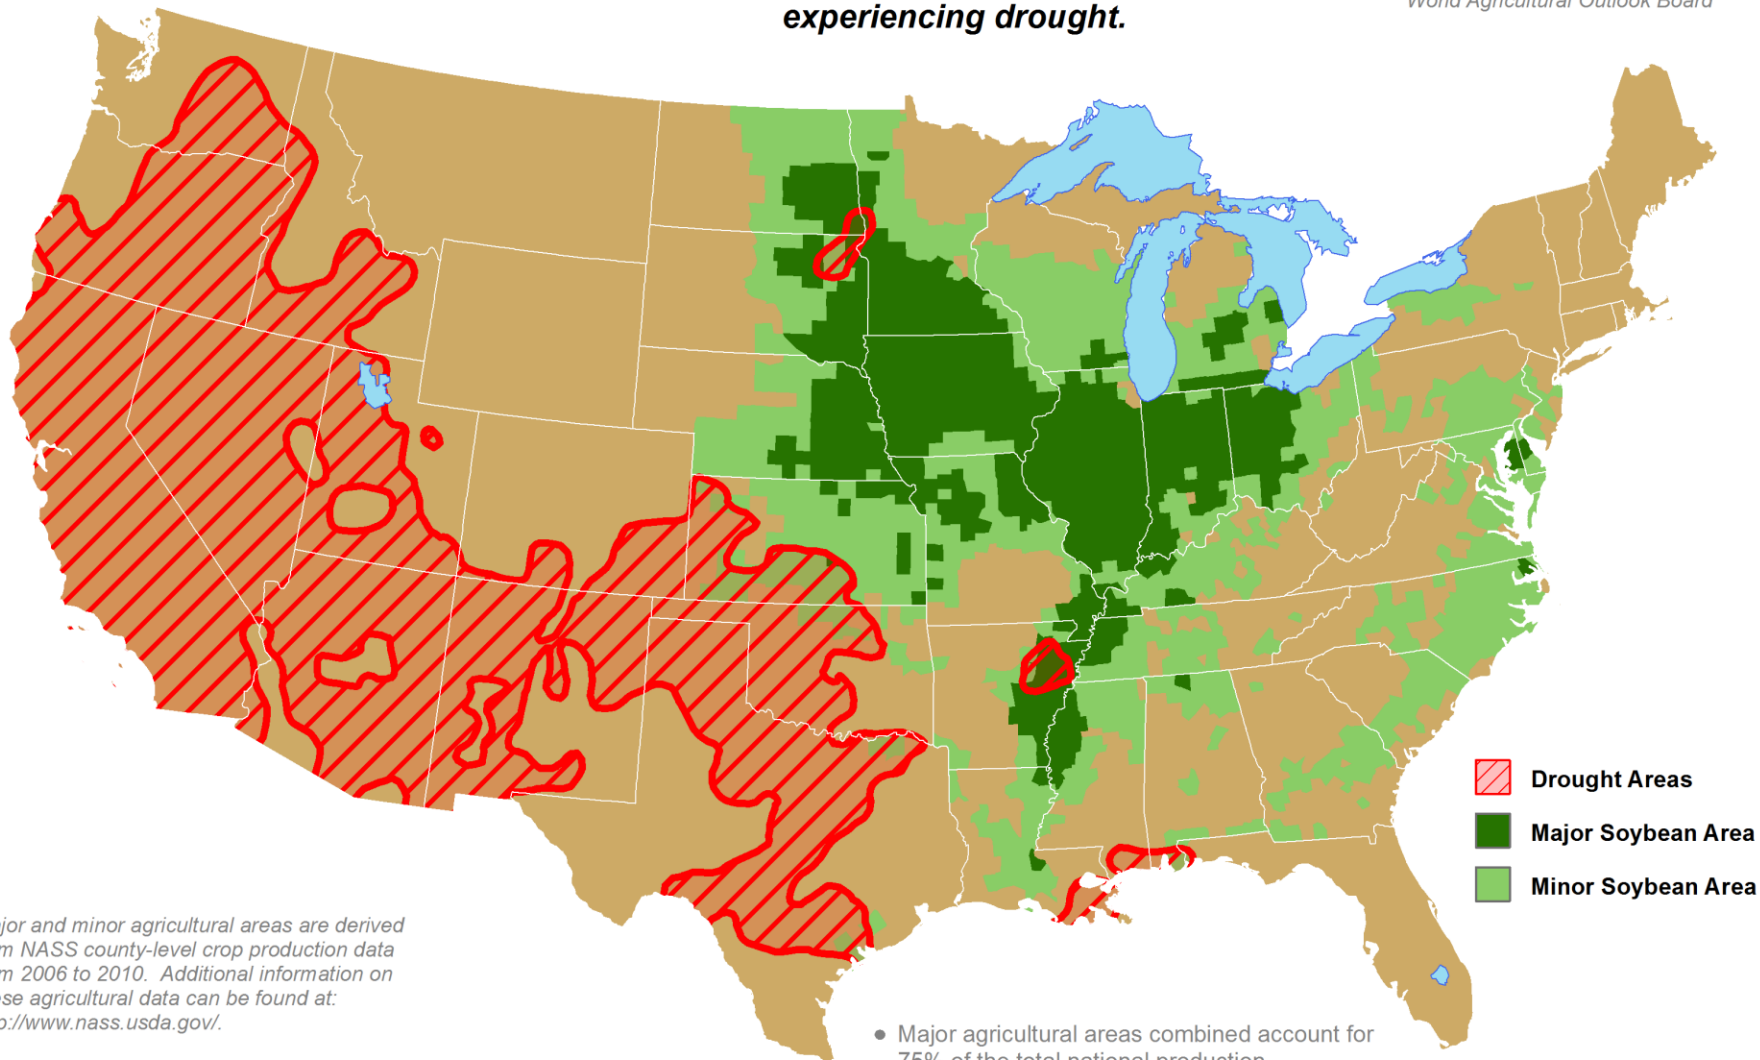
experiencing drought.

World Agricultural Outlook Board

Drought Areas
Major Soybean Area
Minor Soybean Area

jor and minor agricultural areas are derived m NASS county-level crop production data m 2006 to 2010. Additional information on se agricultural data can be found at: p://www.nass.usda.gov/.

• Major agricultural areas combined account for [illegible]